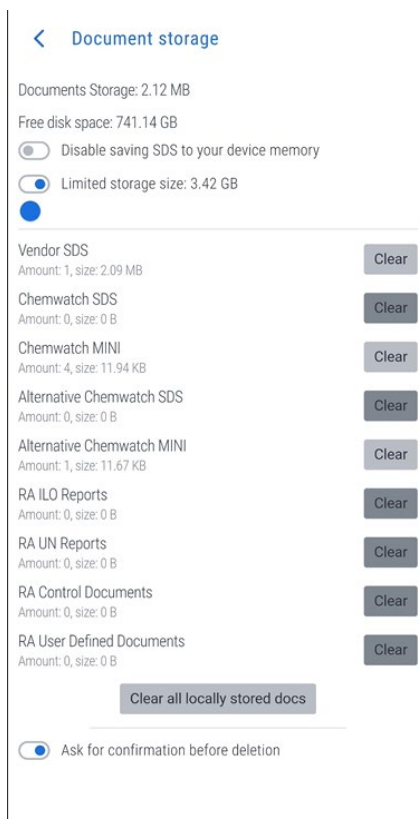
< Document storage

Documents Storage: 2.12 MB

Free disk space: 741.14 GB

Disable saving SDS to your device memory

Limited storage size: 3.42 GB

Vendor SDS
Amount: 1, size: 2.09 MB
Clear

Chemwatch SDS
Amount: 0, size: 0 B
Clear

Chemwatch MINI
Amount: 4, size: 11.94 KB
Clear

Alternative Chemwatch SDS
Amount: 0, size: 0 B
Clear

Alternative Chemwatch MINI
Amount: 1, size: 11.67 KB
Clear

RA ILO Reports
Amount: 0, size: 0 B
Clear

RA UN Reports
Amount: 0, size: 0 B
Clear

RA Control Documents
Amount: 0, size: 0 B
Clear

RA User Defined Documents
Amount: 0, size: 0 B
Clear

Clear all locally stored docs

Ask for confirmation before deletion